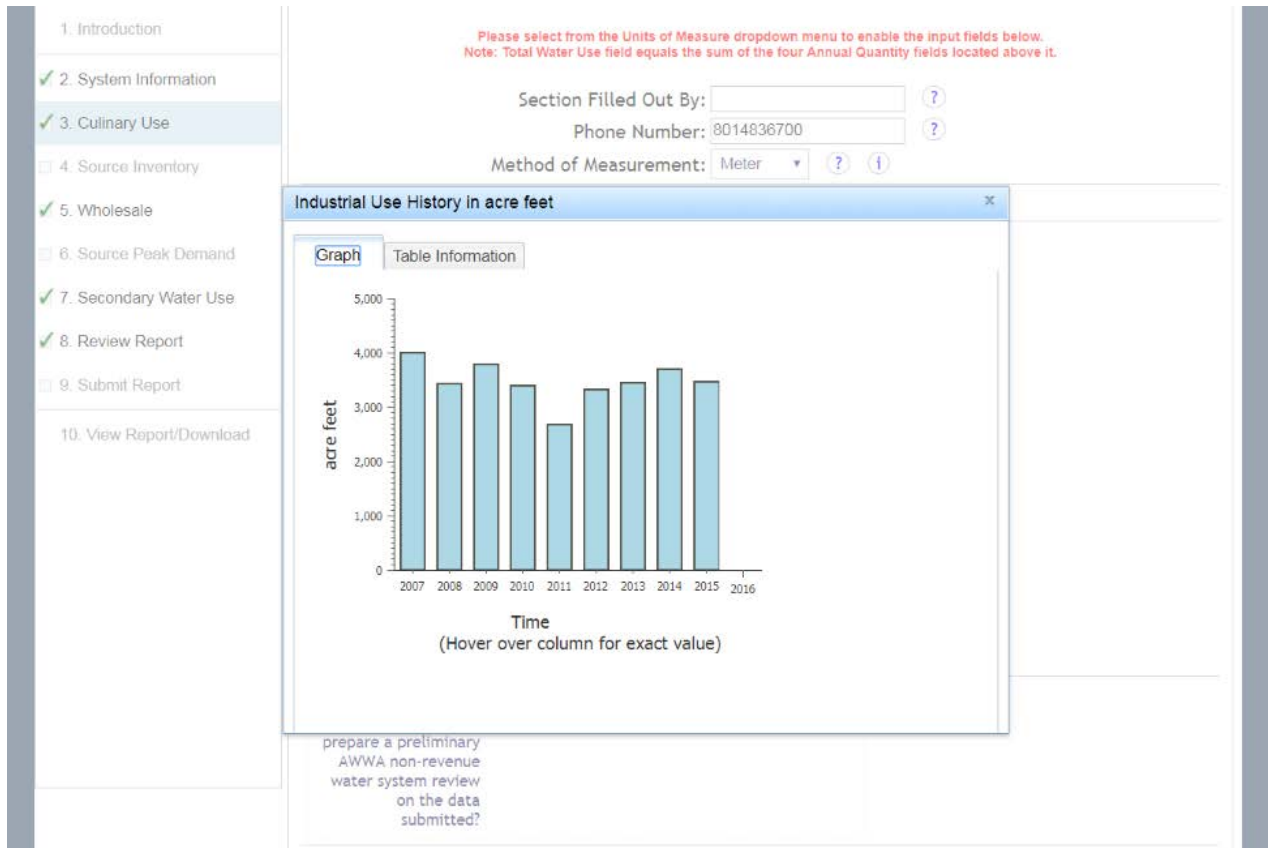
1. Introduction
✓ 2. System Information
✓ 3. Culinary Use
4. Source Inventory
✓ 5. Wholesale
6. Source Peak Demand
✓ 7. Secondary Water Use
✓ 8. Review Report
9. Submit Report
10. View Report/Download

Please select from the Units of Measure dropdown menu to enable the input fields below.
Note: Total Water Use field equals the sum of the four Annual Quantity fields located above it.

Section Filled Out By: ?
Phone Number: 8014836700 ?
Method of Measurement: Meter ? i

Industrial Use History in acre feet ×

Graph Table Information

5,000
4,000
3,000
2,000
1,000
0
acre feet
2007 2008 2009 2010 2011 2012 2013 2014 2015 2016
Time
(Hover over column for exact value)

prepare a preliminary AWWA non-revenue water system review on the data submitted?